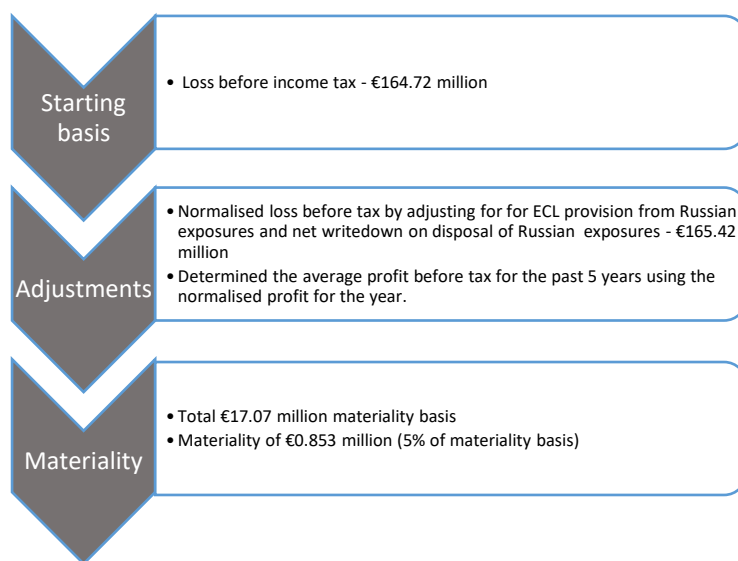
Starting basis

• Loss before income tax - €164.72 million

Adjustments

• Normalised loss before tax by adjusting for for ECL provision from Russian exposures and net writedown on disposal of Russian exposures - €165.42 million
• Determined the average profit before tax for the past 5 years using the normalised profit for the year.

Materiality

• Total €17.07 million materiality basis
• Materiality of €0.853 million (5% of materiality basis)